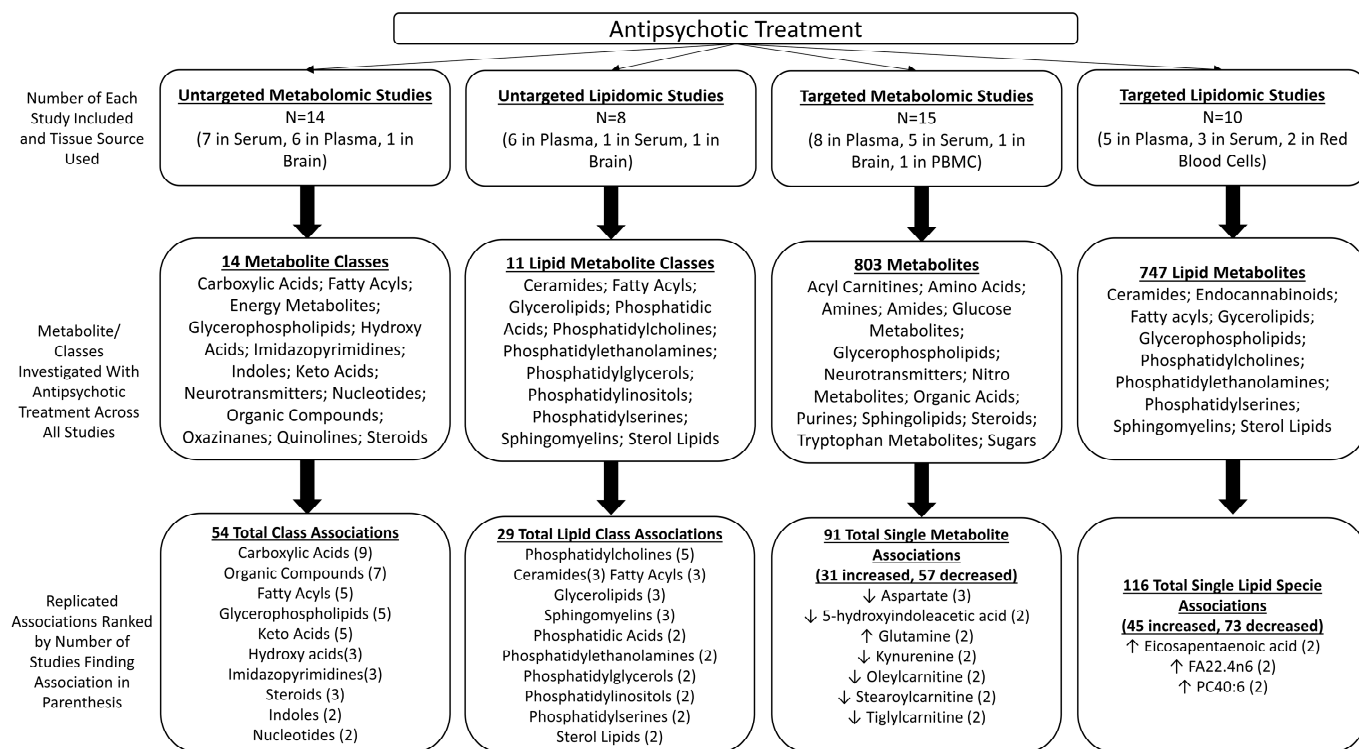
Antipsychotic Treatment

Number of Each Study Included and Tissue Source Used

Untargeted Metabolomic Studies
N=14
(7 in Serum, 6 in Plasma, 1 in Brain)

Untargeted Lipidomic Studies
N=8
(6 in Plasma, 1 in Serum, 1 in Brain)

Targeted Metabolomic Studies
N=15
(8 in Plasma, 5 in Serum, 1 in Brain, 1 in PBMC)

Targeted Lipidomic Studies
N=10
(5 in Plasma, 3 in Serum, 2 in Red Blood Cells)

Metabolite/ Classes Investigated With Antipsychotic Treatment Across All Studies

14 Metabolite Classes
Carboxylic Acids; Fatty Acyls; Energy Metabolites; Glycerophospholipids; Hydroxy Acids; Imidazopyrimidines; Indoles; Keto Acids; Neurotransmitters; Nucleotides; Organic Compounds; Oxazinanes; Quinolines; Steroids

11 Lipid Metabolite Classes
Ceramides; Fatty Acyls; Glycerolipids; Phosphatidic Acids; Phosphatidylcholines; Phosphatidylethanolamines; Phosphatidylglycerols; Phosphatidylinositols; Phosphatidylserines; Sphingomyelins; Sterol Lipids

803 Metabolites
Acyl Carnitines; Amino Acids; Amines; Amides; Glucose Metabolites; Glycerophospholipids; Neurotransmitters; Nitro Metabolites; Organic Acids; Purines; Sphingolipids; Steroids; Tryptophan Metabolites; Sugars

747 Lipid Metabolites
Ceramides; Endocannabinoids; Fatty acyls; Gycerolipids; Glycerophospholipids; Phosphatidylcholines; Phosphatidylethanolamines; Phosphatidylserines; Sphingomyelins; Sterol Lipids

Replicated Associations Ranked by Number of Studies Finding Association in Parenthesis

54 Total Class Associations
Carboxylic Acids (9)
Organic Compounds (7)
Fatty Acyls (5)
Glycerophospholipids (5)
Keto Acids (5)
Hydroxy acids(3)
Imidazopyrimidines(3)
Steroids (3)
Indoles (2)
Nucleotides (2)

29 Total Lipid Class Associations
Phosphatidylcholines (5)
Ceramides(3) Fatty Acyls (3)
Glycerolipids (3)
Sphingomyelins (3)
Phosphatidic Acids (2)
Phosphatidylethanolamines (2)
Phosphatidylglycerols (2)
Phosphatidylinositols (2)
Phosphatidylserines (2)
Sterol Lipids (2)

91 Total Single Metabolite Associations
(31 increased, 57 decreased)
↓ Aspartate (3)
↓ 5-hydroxyindoleacetic acid (2)
↑ Glutamine (2)
↓ Kynurenine (2)
↓ Oleylcarnitine (2)
↓ Stearoylcarnitine (2)
↓ Tiglylcarnitine (2)

116 Total Single Lipid Specie Associations
(45 increased, 73 decreased)
↑ Eicosapentaenoic acid (2)
↑ FA22.4n6 (2)
↑ PC40:6 (2)